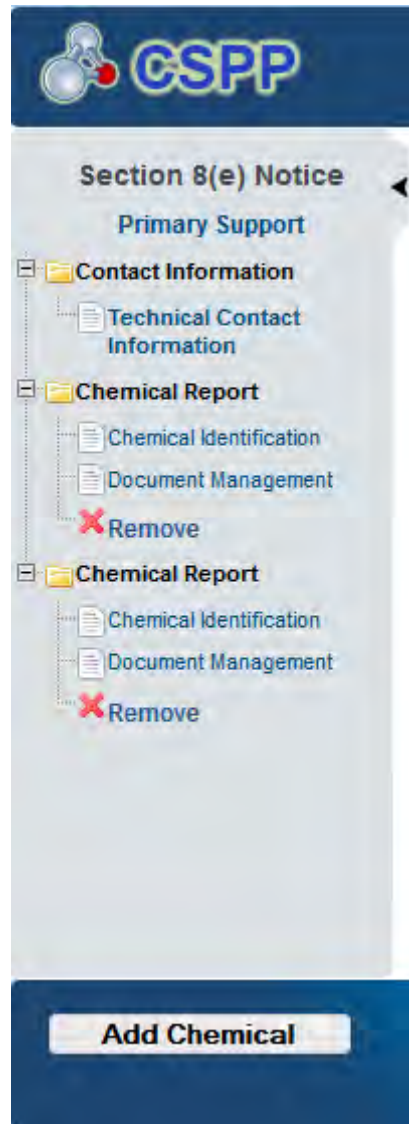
CSPP

Section 8(e) Notice

Primary Support

Contact Information

Technical Contact Information

Chemical Report

Chemical Identification

Document Management

Remove

Chemical Report

Chemical Identification

Document Management

Remove

Add Chemical